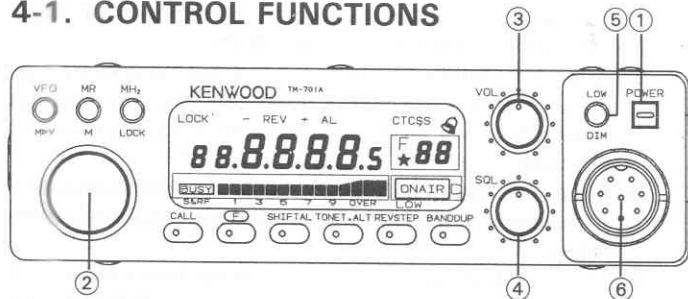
4-1. CONTROL FUNCTIONS

③ ⑤ ①

VFO MR MH₂
M▶V M LOCK

KENWOOD TM-701A

LOCK − REV + AL CTCSS

88.8.8.8.8.5 F ★88

BUSY
S&RF 1 3 5 7 9 OVER

DNAIR
LOW

CALL F SHIFTAL TONE.ALT REVSTEP BANDDUP

VOL

SQL

LOW
DIM

POWER

② ④ ⑥